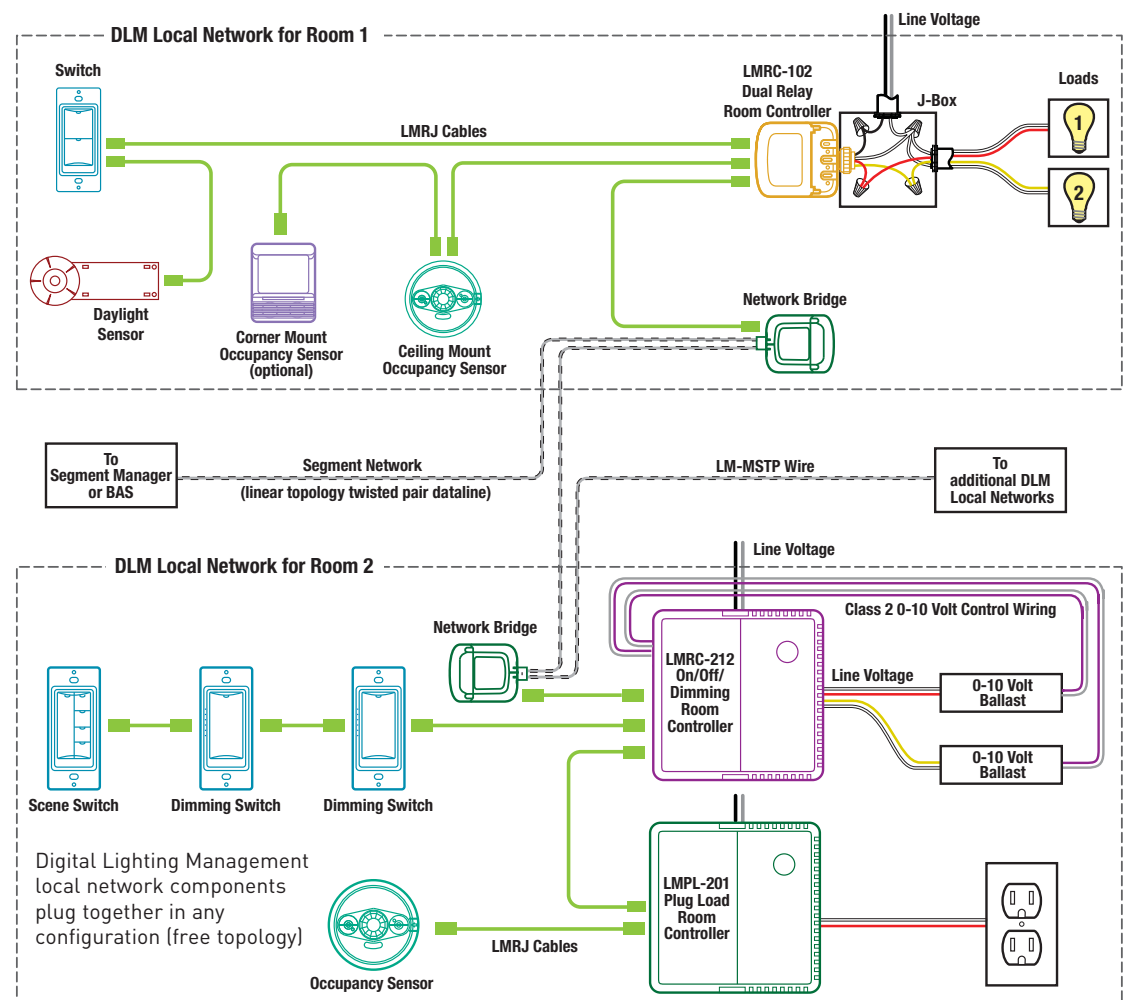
DLM Local Network for Room 1

Line Voltage

Switch

LMRC-102
Dual Relay
Room Controller

J-Box

Loads

1

2

LMRJ Cables

Daylight Sensor

Corner Mount Occupancy Sensor (optional)

Ceiling Mount Occupancy Sensor

Network Bridge

To Segment Manager or BAS

Segment Network
(linear topology twisted pair dataline)

LM-MSTP Wire

To additional DLM Local Networks

DLM Local Network for Room 2

Line Voltage

Class 2 0-10 Volt Control Wiring

Network Bridge

LMRC-212
On/Off/
Dimming
Room
Controller

Line Voltage

0-10 Volt Ballast

0-10 Volt Ballast

Scene Switch

Dimming Switch

Dimming Switch

Digital Lighting Management local network components plug together in any configuration (free topology)

LMPL-201
Plug Load
Room
Controller

Occupancy Sensor

LMRJ Cables